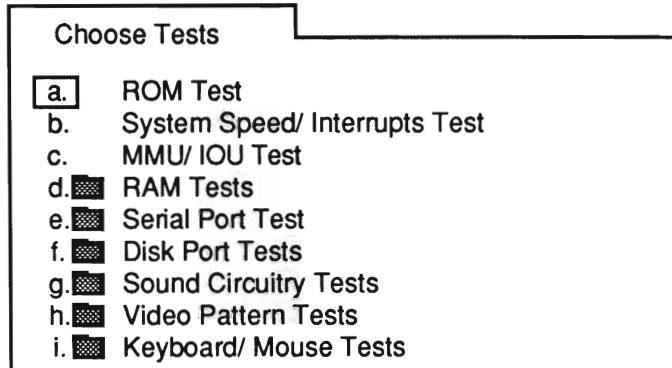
Choose Tests

a. ROM Test
b. System Speed/ Interrupts Test
c. MMU/ IOU Test
d. RAM Tests
e. Serial Port Test
f. Disk Port Tests
g. Sound Circuitry Tests
h. Video Pattern Tests
i. Keyboard/ Mouse Tests